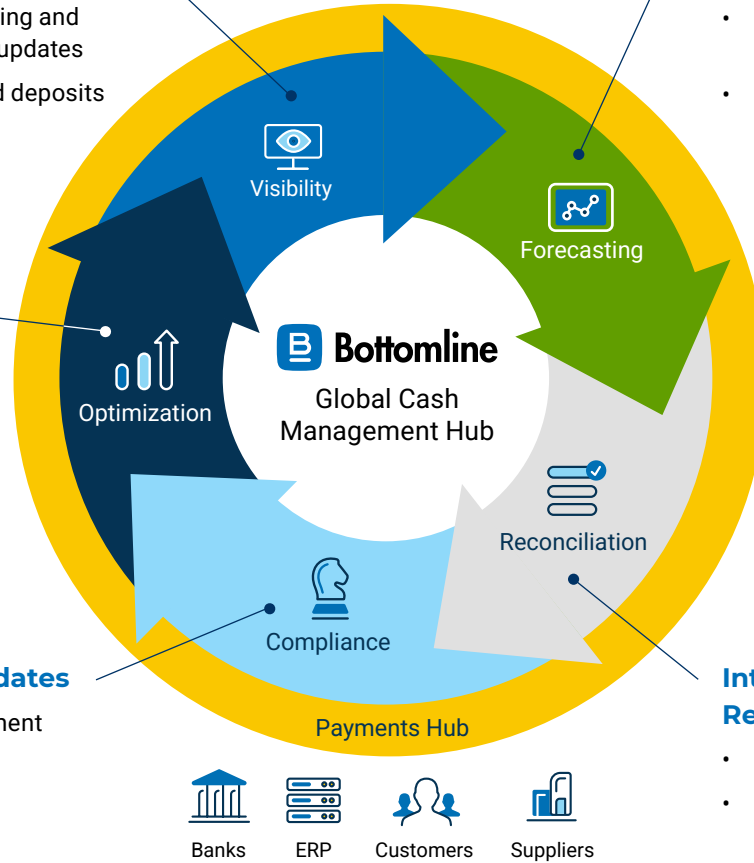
ing and
updates
d deposits

•

•

Visibility

Forecasting

Bottomline
Global Cash
Management Hub

Optimization

Reconciliation

Compliance

dates
ment

Int
Re

•

•

Payments Hub

Banks ERP Customers Suppliers